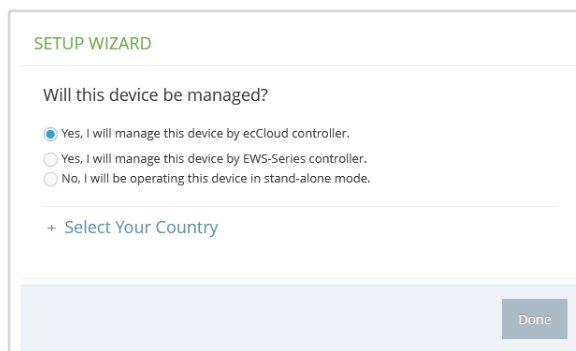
SETUP WIZARD

Will this device be managed?

Yes, I will manage this device by ecCloud controller.

Yes, I will manage this device by EWS-Series controller.

No, I will be operating this device in stand-alone mode.

+ Select Your Country

Done